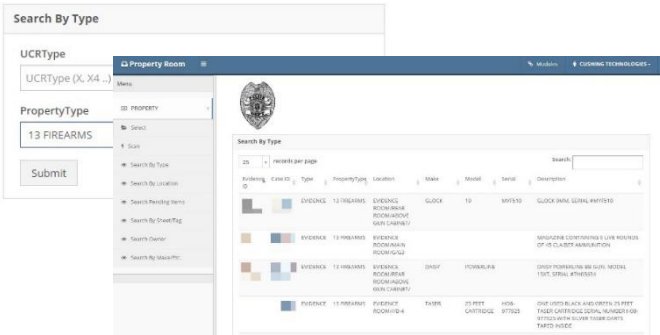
Search By Type

UCRType

UCRType (X, X4 ...)

PropertyType

13 FIREARMS

Submit

Property Room

Modules

CUSHING TECHNOLOGIES

Menu

PROPERTY

Select

Scan

Search By Type

Search By Location

Search Pending Items

Search By Sheet/Tag

Search Owner

Search By Make/Etc

Search By Type

25 records per page

Search:

| Evidence ID | Case ID | Type | PropertyType | Location | Make | Model | Serial | Description |
|---|---|---|---|---|---|---|---|---|
| | | EVIDENCE | 13 FIREARMS | EVIDENCE ROOM/MAIN ROOM/ABOVE GUN CABINET | GLOCK | 10 | NNY510 | GLOCK 9MM, SERIAL #NNY510 |
| | | EVIDENCE | 13 FIREARMS | EVIDENCE ROOM/MAIN ROOM/G/G3 | | | | MAGAZINE CONTAINING 9 LIVE ROUNDS OF US CL45ETR AMMUNITION |
| | | EVIDENCE | 13 FIREARMS | EVIDENCE ROOM/MAIN ROOM/ABOVE GUN CABINET | DAISY | POWERLINE | | DAISY POWERLINE BB GUN, MODEL 15XT, SERIAL #TNE95N |
| | | EVIDENCE | 13 FIREARMS | EVIDENCE ROOM/F/D 4 | TASER | 25 FEET CARTRIDGE | H06-977925 | ONE USED BLACK AND GREEN 25 FEET TASER CARTRIDGE SERIAL NUMBER H06-977925 WITH SILVER TASER DARTS TAPED INSIDE |